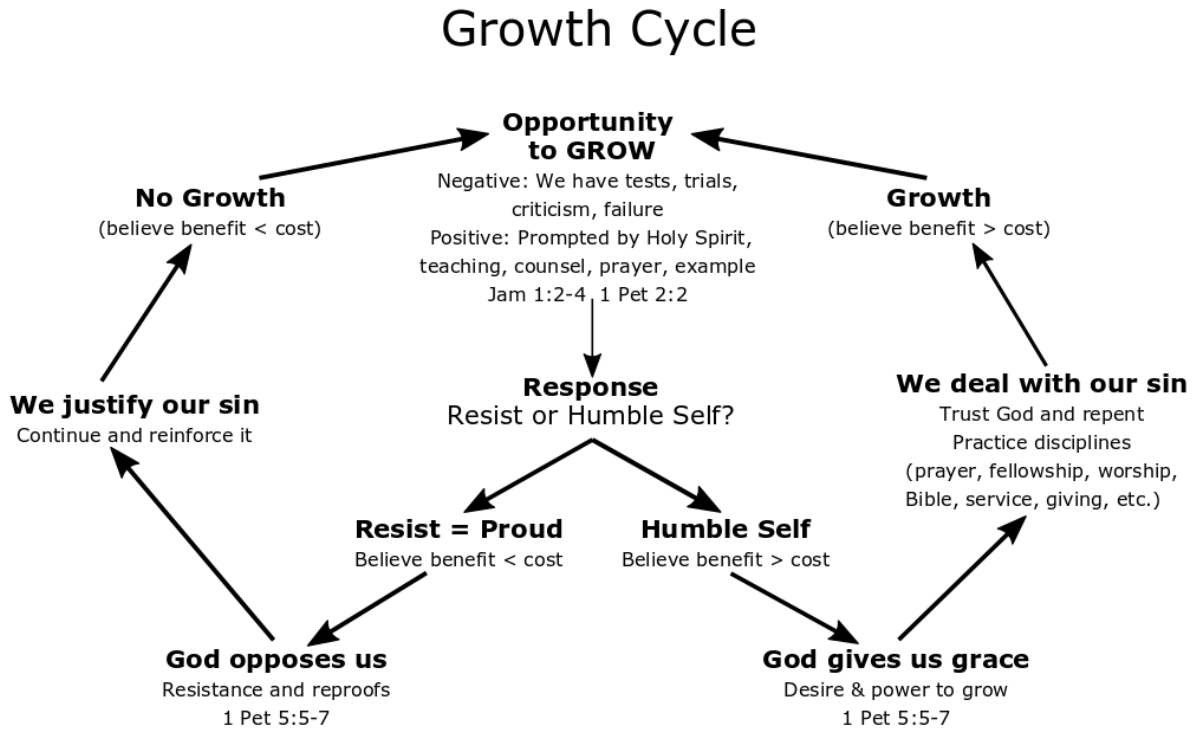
Growth Cycle

Opportunity to GROW
Negative: We have tests, trials, criticism, failure
Positive: Prompted by Holy Spirit, teaching, counsel, prayer, example
Jam 1:2-4, 1 Pet 2:2

No Growth
(believe benefit < cost)

Growth
(believe benefit > cost)

We justify our sin
Continue and reinforce it

Response
Resist or Humble Self?

We deal with our sin
Trust God and repent
Practice disciplines
(prayer, fellowship, worship, Bible, service, giving, etc.)

Resist = Proud
Believe benefit < cost

Humble Self
Believe benefit > cost

God opposes us
Resistance and reproofs
1 Pet 5:5-7

God gives us grace
Desire & power to grow
1 Pet 5:5-7